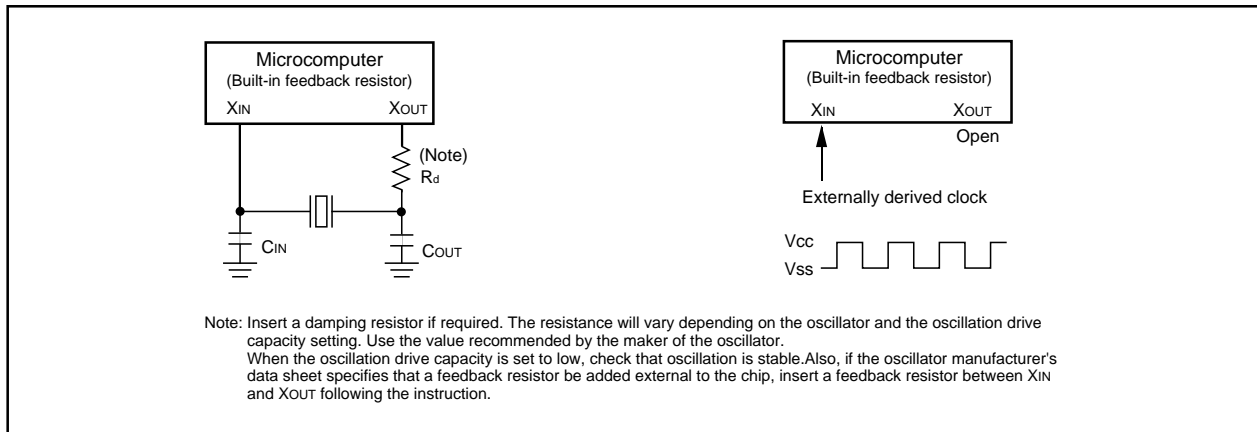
Microcomputer
(Built-in feedback resistor)
XIN XOUT

(Note)
Rd

CIN COUT

Microcomputer
(Built-in feedback resistor)
XIN XOUT
Open

Externally derived clock

Vcc
Vss

Note: Insert a damping resistor if required. The resistance will vary depending on the oscillator and the oscillation drive capacity setting. Use the value recommended by the maker of the oscillator.
When the oscillation drive capacity is set to low, check that oscillation is stable.Also, if the oscillator manufacturer's data sheet specifies that a feedback resistor be added external to the chip, insert a feedback resistor between XIN and XOUT following the instruction.